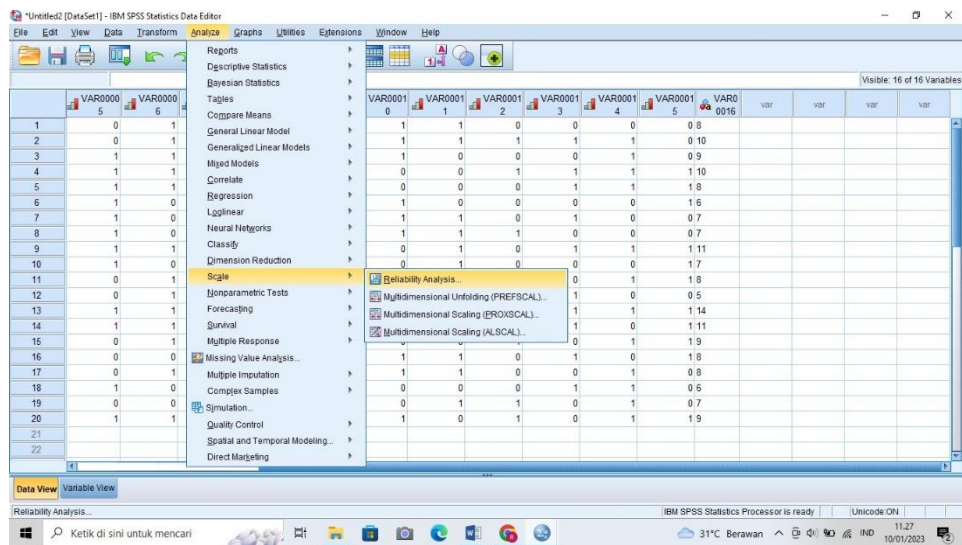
*Untitled2 [DataSet1] - IBM SPSS Statistics Data Editor

File Edit View Data Transform Analyze Graphs Utilities Extensions Window Help

Reports
Descriptive Statistics
Bayesian Statistics
Tables
Compare Means
General Linear Model
Generalized Linear Models
Mixed Models
Correlate
Regression
Loglinear
Neural Networks
Classify
Dimension Reduction
Scale
Nonparametric Tests
Forecasting
Survival
Multiple Response
Missing Value Analysis...
Multiple Imputation
Complex Samples
Simulation...
Quality Control
Spatial and Temporal Modeling...
Direct Marketing

Reliability Analysis...
Multidimensional Unfolding (PREFSCAL)...
Multidimensional Scaling (PROXSCAL)...
Multidimensional Scaling (ALSCAL)...

Visible: 16 of 16 Variables

| | VAR00005 | VAR00006 | VAR00010 | VAR00011 | VAR00012 | VAR00013 | VAR00014 | VAR00015 | VAR0016 | var | var | var | var |
|---|---|---|---|---|---|---|---|---|---|---|---|---|---|
| 1 | 0 | 1 | 1 | 1 | 0 | 0 | 0 | 0 | 8 | | | | |
| 2 | 0 | 1 | 1 | 1 | 1 | 1 | 0 | 0 | 10 | | | | |
| 3 | 1 | 1 | 1 | 0 | 0 | 0 | 1 | 0 | 9 | | | | |
| 4 | 1 | 1 | 0 | 0 | 1 | 1 | 1 | 1 | 10 | | | | |
| 5 | 1 | 1 | 0 | 0 | 0 | 1 | 1 | 1 | 8 | | | | |
| 6 | 1 | 0 | 1 | 0 | 0 | 0 | 0 | 1 | 6 | | | | |
| 7 | 1 | 0 | 1 | 1 | 0 | 1 | 0 | 0 | 7 | | | | |
| 8 | 1 | 0 | 1 | 1 | 1 | 0 | 0 | 0 | 7 | | | | |
| 9 | 1 | 1 | 0 | 1 | 0 | 1 | 1 | 1 | 11 | | | | |
| 10 | 1 | 0 | 1 | 1 | 0 | 0 | 0 | 1 | 7 | | | | |
| 11 | 0 | 1 | | | | 0 | 1 | 1 | 8 | | | | |
| 12 | 0 | 1 | | | | 1 | 0 | 0 | 5 | | | | |
| 13 | 1 | 1 | | | | 1 | 1 | 1 | 14 | | | | |
| 14 | 1 | 1 | | | | 1 | 0 | 1 | 11 | | | | |
| 15 | 0 | 1 | | | | 0 | 1 | 1 | 9 | | | | |
| 16 | 0 | 0 | 1 | 1 | 0 | 1 | 0 | 1 | 8 | | | | |
| 17 | 0 | 1 | 1 | 1 | 0 | 0 | 1 | 0 | 8 | | | | |
| 18 | 1 | 0 | 0 | 0 | 0 | 1 | 1 | 0 | 6 | | | | |
| 19 | 0 | 0 | 0 | 1 | 1 | 0 | 1 | 0 | 7 | | | | |
| 20 | 1 | 1 | 1 | 0 | 1 | 0 | 1 | 1 | 9 | | | | |
| 21 | | | | | | | | | | | | | |
| 22 | | | | | | | | | | | | | |

Data View Variable View

Reliability Analysis...
IBM SPSS Statistics Processor is ready
Unicode:ON

Ketik di sini untuk mencari
31°C Berawan
IND
11.27
10/01/2023